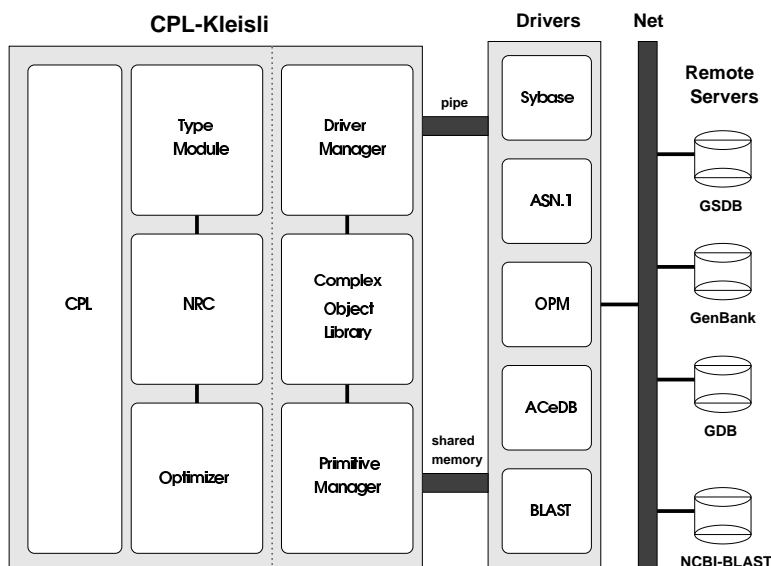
CPL-Kleisli

CPL

Type Module

NRC

Optimizer

Driver Manager

Complex Object Library

Primitive Manager

pipe

shared memory

Drivers

Sybase

ASN.1

OPM

ACeDB

BLAST

Net

Remote Servers

GSDB

GenBank

GDB

NCBI-BLAST